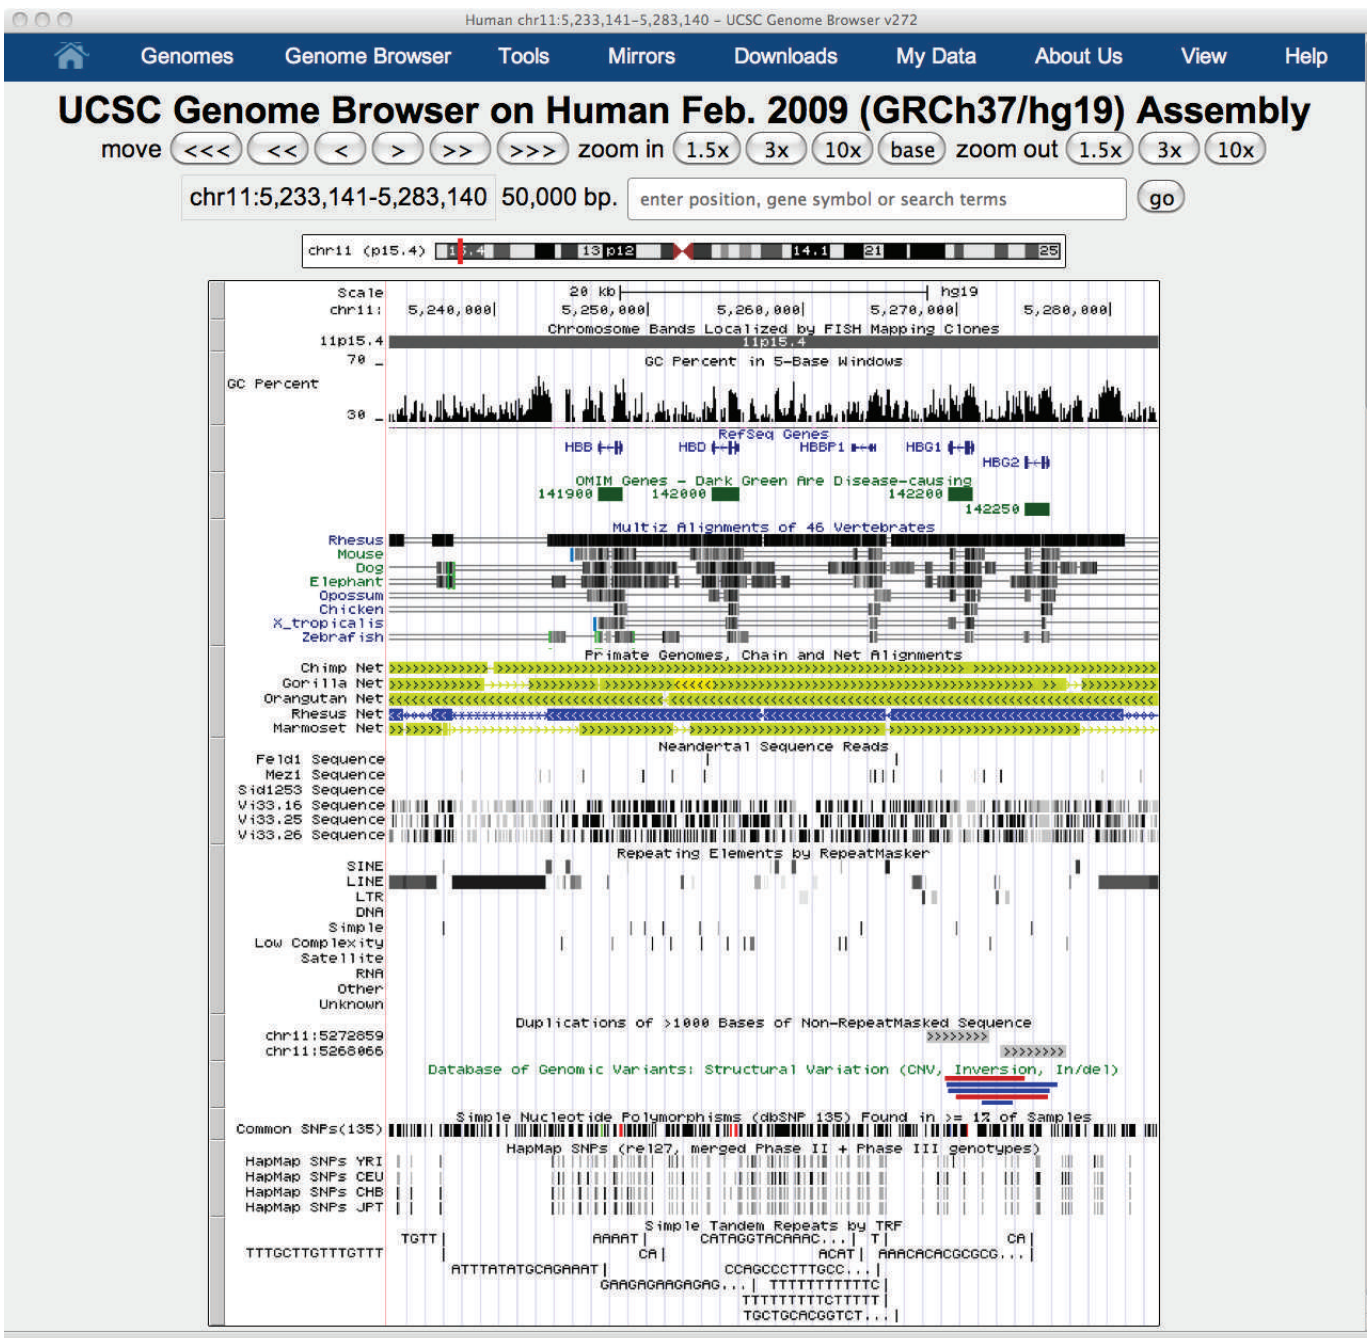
Human chr11:5,233,141-5,283,140 - UCSC Genome Browser v272

Genomes Genome Browser Tools Mirrors Downloads My Data About Us View Help

UCSC Genome Browser on Human Feb. 2009 (GRCh37/hg19) Assembly

move <<< << < > >> >>> zoom in 1.5x 3x 10x base zoom out 1.5x 3x 10x

chr11:5,233,141-5,283,140 50,000 bp. enter position, gene symbol or search terms go

chr11 (p15.4) 15.4 13 p12 14.1 21 25

Scale 20 kb hg19
chr11: 5,240,000| 5,250,000| 5,260,000| 5,270,000| 5,280,000|
Chromosome Bands Localized by FISH Mapping Clones
11p15.4 11p15.4
70 _ GC Percent in 5-Base Windows
GC Percent
30 _
RefSeq Genes
HBB HBD HBBP1 HBG1
HBG2
OMIM Genes - Dark Green Are Disease-causing
141900 142000 142200
142250
Multiz Alignments of 46 Vertebrates
Rhesus
Mouse
Dog
Elephant
Opossum
Chicken
X_tropicalis
Zebrafish
Primate Genomes, Chain and Net Alignments
Chimp Net
Gorilla Net
Orangutan Net
Rhesus Net
Marmoset Net
Neandertal Sequence Reads
Feld1 Sequence
Mezi Sequence
Sid1253 Sequence
Vi33.16 Sequence
Vi33.25 Sequence
Vi33.26 Sequence
Repeating Elements by RepeatMasker
SINE
LINE
LTR
DNA
Simple
Low Complexity
Satellite
RNA
Other
Unknown
Duplications of >1000 Bases of Non-RepeatMasked Sequence
chr11:5272859
chr11:5268066
Database of Genomic Variants: Structural Variation (CNV, Inversion, In/del)
Simple Nucleotide Polymorphisms (dbSNP 135) Found in >= 1% of Samples
Common SNPs(135)
HapMap SNPs (rel27, merged Phase II + Phase III genotypes)
HapMap SNPs YRI
HapMap SNPs CEU
HapMap SNPs CHB
HapMap SNPs JPT
Simple Tandem Repeats by TRF
TGTT AAAAT CATAGGTACAAAC... T CA
TTTGCTTGTTTGTTT CA ACAT AAACACACGCGCG...
ATTTATATGCAGAAAT CCAGCCCTTTGCC...
GAAGAGAAGAGAG... TTTTTTTTTTTC
TTTTTTTTTCTTTTT
TGCTGCACGGTCT...